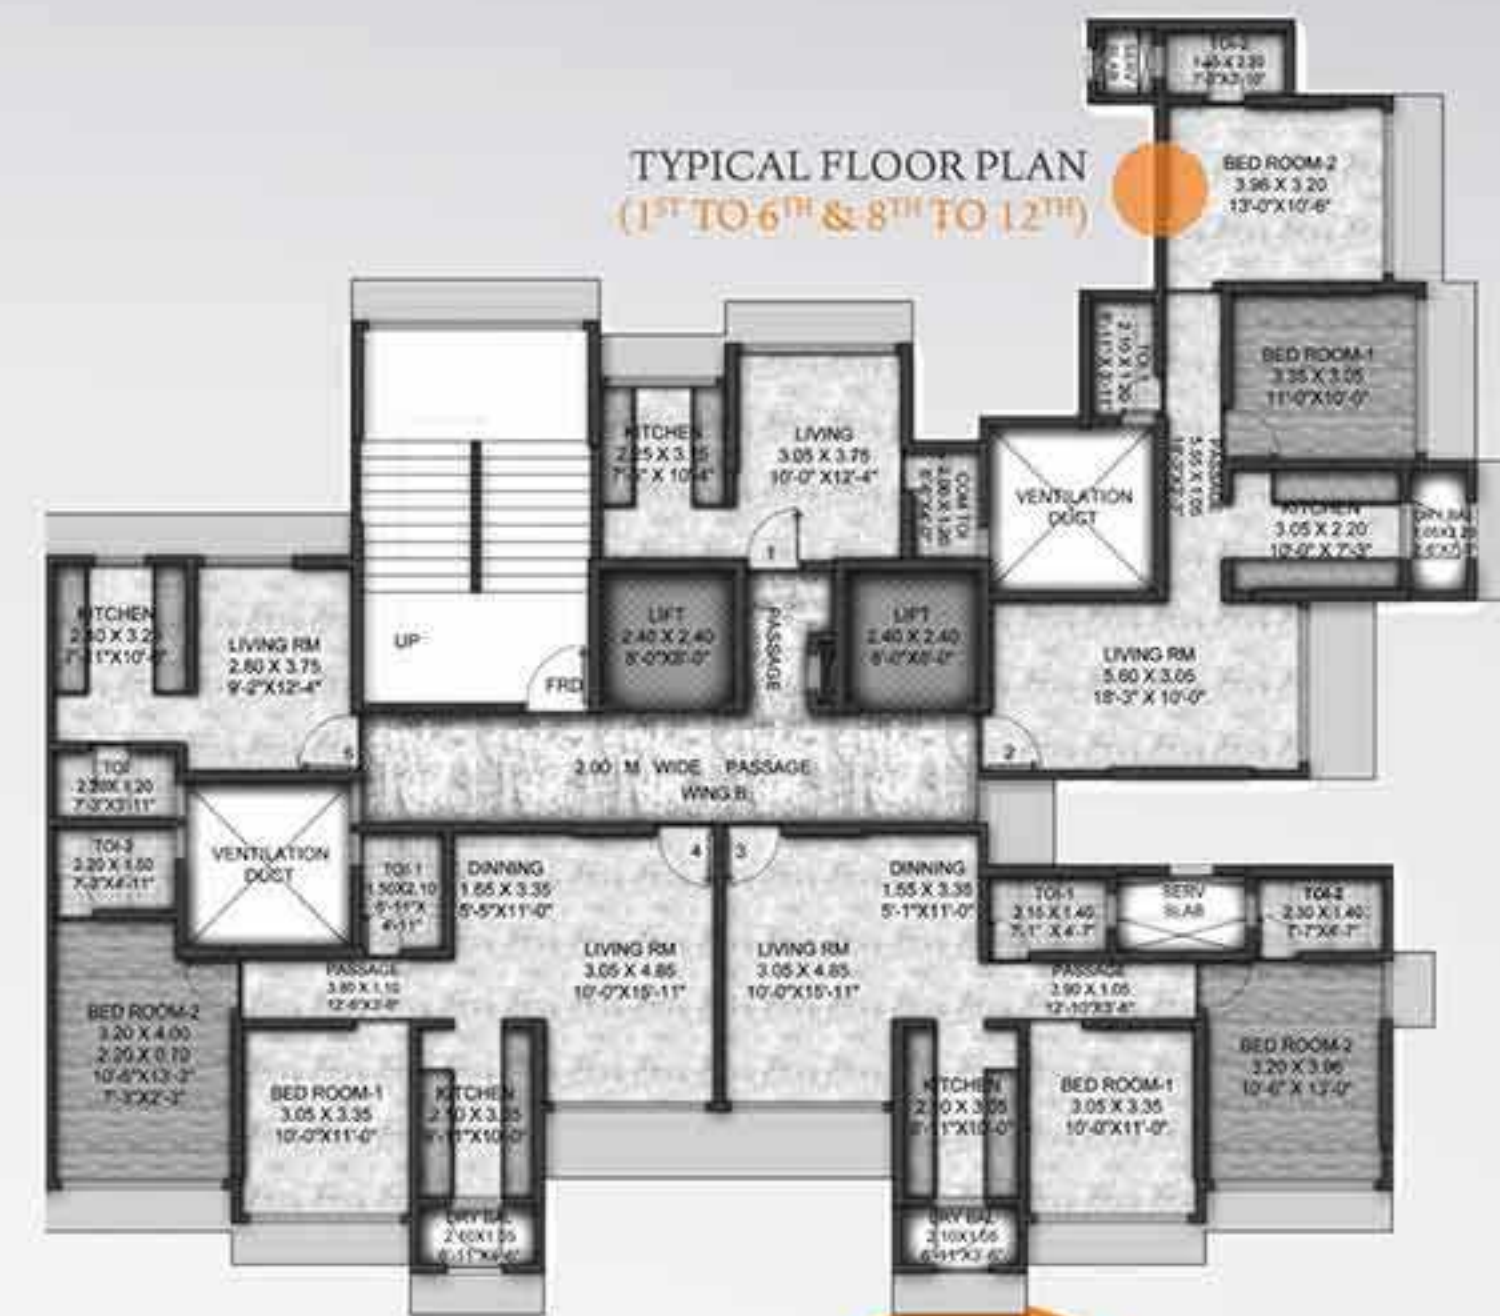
TYPICAL FLOOR PLAN
($1^{ST}$ TO $6^{TH}$ & $8^{TH}$ TO $12^{TH}$)

TOI-2
1.40 X 2.20
7'-0"X3'-10"

BED ROOM-2
3.96 X 3.20
13'-0"X10'-6"

TOI-1
2.10 X 1.30
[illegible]

BED ROOM-1
3.35 X 3.05
11'-0"X10'-0"

PASSAGE
5.85 X 1.05
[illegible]

KITCHEN
3.05 X 2.20
10'-0" X 7'-3"

DRY BAL
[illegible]

VENTILATION DUCT

KITCHEN
2.25 X 3.15
7'-5" X 10'-4"

LIVING
3.05 X 3.75
10'-0" X12'-4"

COM.TOI
1.80 X 1.20
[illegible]

1

LIFT
2.40 X 2.40
8'-0"X8'-0"

PASSAGE

LIFT
2.40 X 2.40
8'-0"X8'-0"

LIVING RM
5.60 X 3.05
18'-3" X 10'-0"

KITCHEN
2.40 X 3.25
7'-11"X10'-8"

LIVING RM
2.80 X 3.75
9'-2"X12'-4"

UP

FRD

5

2

TOI
2.20X 1.20
7'-3"X3'11"

2.00 M WIDE PASSAGE
WING B

TOI-3
2.20 X 1.50
7'-3"X4'-11"

VENTILATION DUCT

TOI-1
1.50X2.10
4'-11"X
6'-11"

DINNING
1.65 X 3.35
5'-5"X11'-0"

4 3

DINNING
1.55 X 3.35
5'-1"X11'-0"

TOI-1
2.15 X 1.40
7'-1" X 4'-7"

SERV
SLAB

TOI-2
2.30 X 1.40
7'-7"X4'-7"

PASSAGE
3.80 X 1.10
12'-6"X3'-8"

LIVING RM
3.05 X 4.85
10'-0"X15'-11"

LIVING RM
3.05 X 4.85
10'-0"X15'-11"

PASSAGE
3.90 X 1.05
12'-10"X3'-6"

BED ROOM-2
3.20 X 4.00
2.20 X 0.70
10'-6"X13'-2"
7'-3"X2'-3"

BED ROOM-1
3.05 X 3.35
10'-0"X11'-0"

KITCHEN
2.10 X 3.35
6'-11"X10'-0"

KITCHEN
2.10 X 3.05
6'-11"X10'-0"

BED ROOM-1
3.05 X 3.35
10'-0"X11'-0"

BED ROOM-2
3.20 X 3.96
10'-6" X 13'-0"

DRY BAL
2.10X1.05
6'-11"X3'-6"

DRY BAL
2.10X1.05
6'-11"X3'-6"